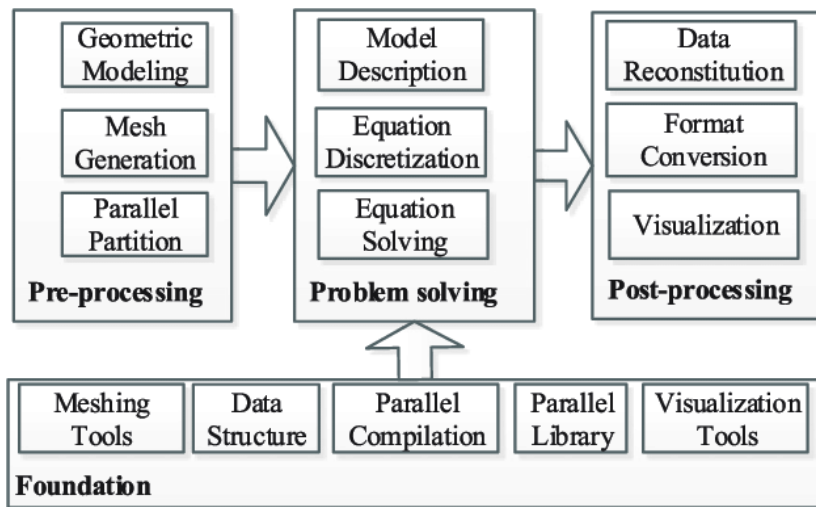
Geometric Modeling

Mesh Generation

Parallel Partition

Pre-processing

Model Description

Equation Discretization

Equation Solving

Problem solving

Data Reconstitution

Format Conversion

Visualization

Post-processing

Meshing Tools

Data Structure

Parallel Compilation

Parallel Library

Visualization Tools

Foundation